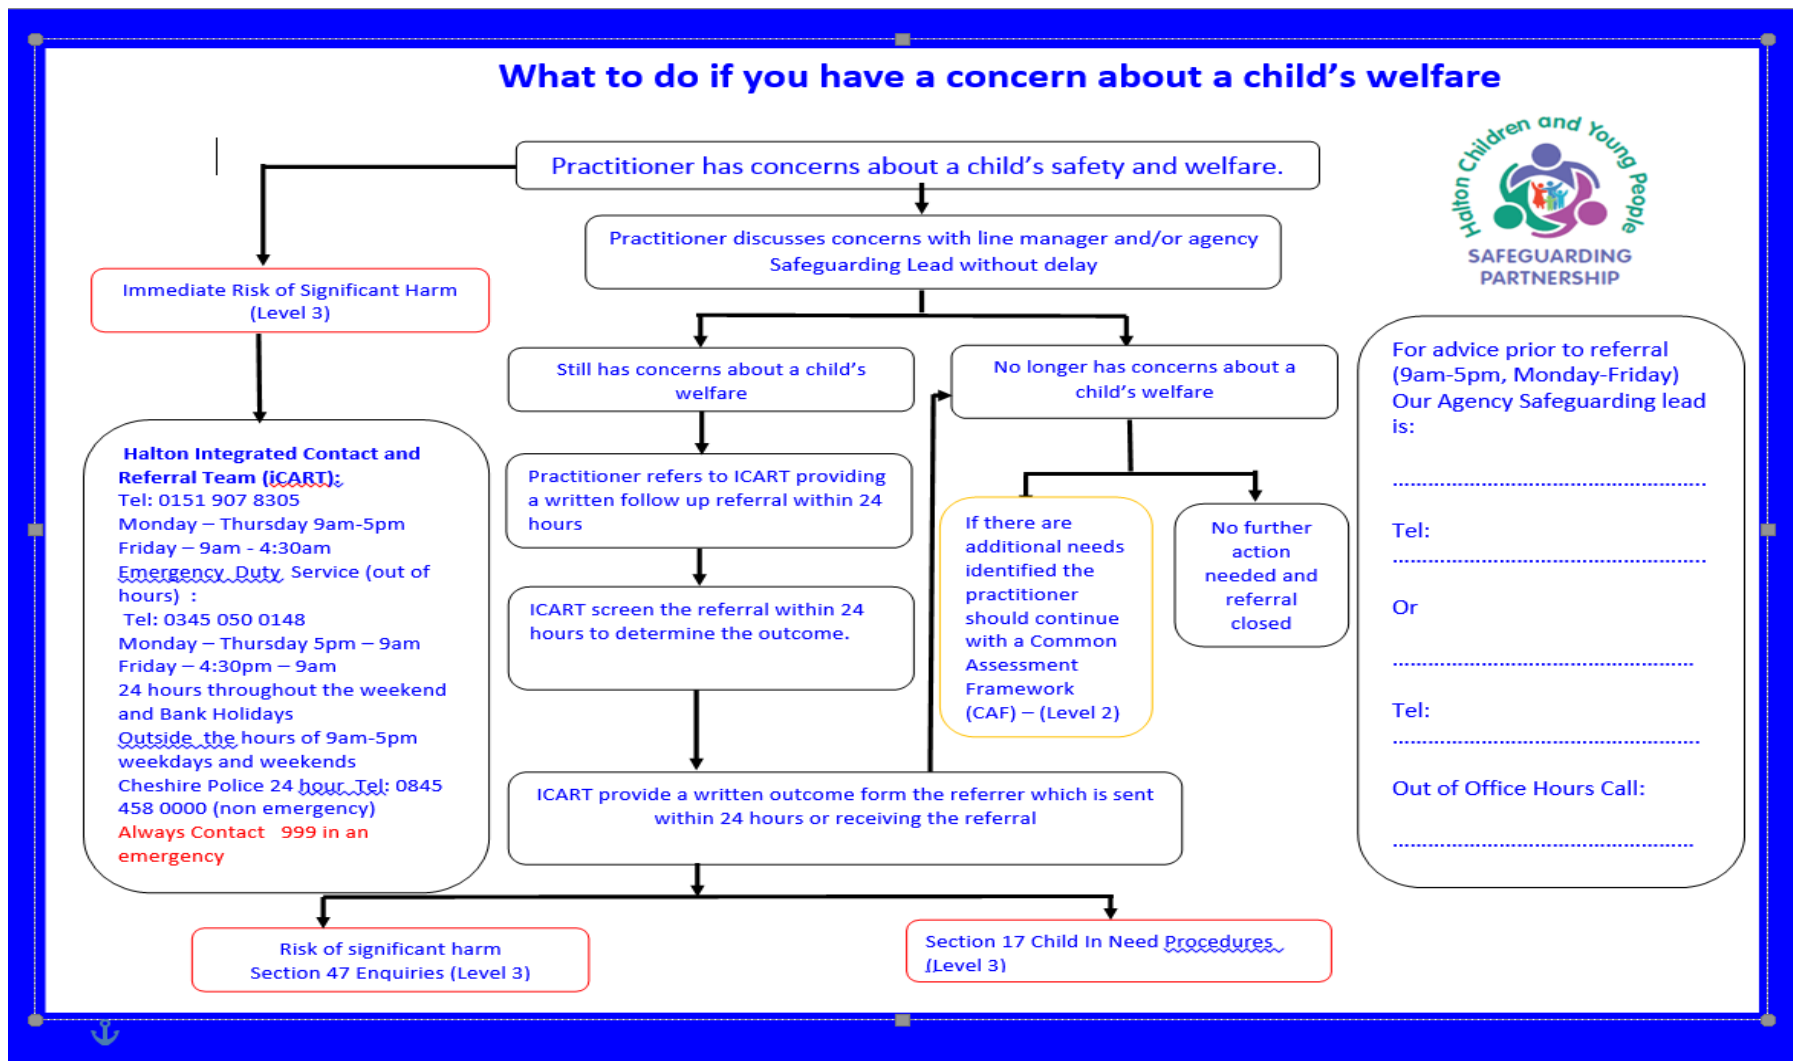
What to do if you have a concern about a child's welfare

Halton Children and Young People
SAFEGUARDING PARTNERSHIP

Practitioner has concerns about a child's safety and welfare.

Practitioner discusses concerns with line manager and/or agency Safeguarding Lead without delay

Immediate Risk of Significant Harm (Level 3)

Halton Integrated Contact and Referral Team (iCART):
Tel: 0151 907 8305
Monday – Thursday 9am-5pm
Friday – 9am - 4:30am
Emergency Duty Service (out of hours) :
Tel: 0345 050 0148
Monday – Thursday 5pm – 9am
Friday – 4:30pm – 9am
24 hours throughout the weekend and Bank Holidays
Outside the hours of 9am-5pm weekdays and weekends
Cheshire Police 24 hour Tel: 0845 458 0000 (non emergency)
Always Contact 999 in an emergency

Still has concerns about a child's welfare

Practitioner refers to ICART providing a written follow up referral within 24 hours

ICART screen the referral within 24 hours to determine the outcome.

No longer has concerns about a child's welfare

If there are additional needs identified the practitioner should continue with a Common Assessment Framework (CAF) – (Level 2)

No further action needed and referral closed

ICART provide a written outcome form the referrer which is sent within 24 hours or receiving the referral

For advice prior to referral (9am-5pm, Monday-Friday) Our Agency Safeguarding lead is:

.............................................................

Tel:

.............................................................

Or

.............................................................

Tel:

.............................................................

Out of Office Hours Call:

.............................................................

Risk of significant harm
Section 47 Enquiries (Level 3)

Section 17 Child In Need Procedures (Level 3)